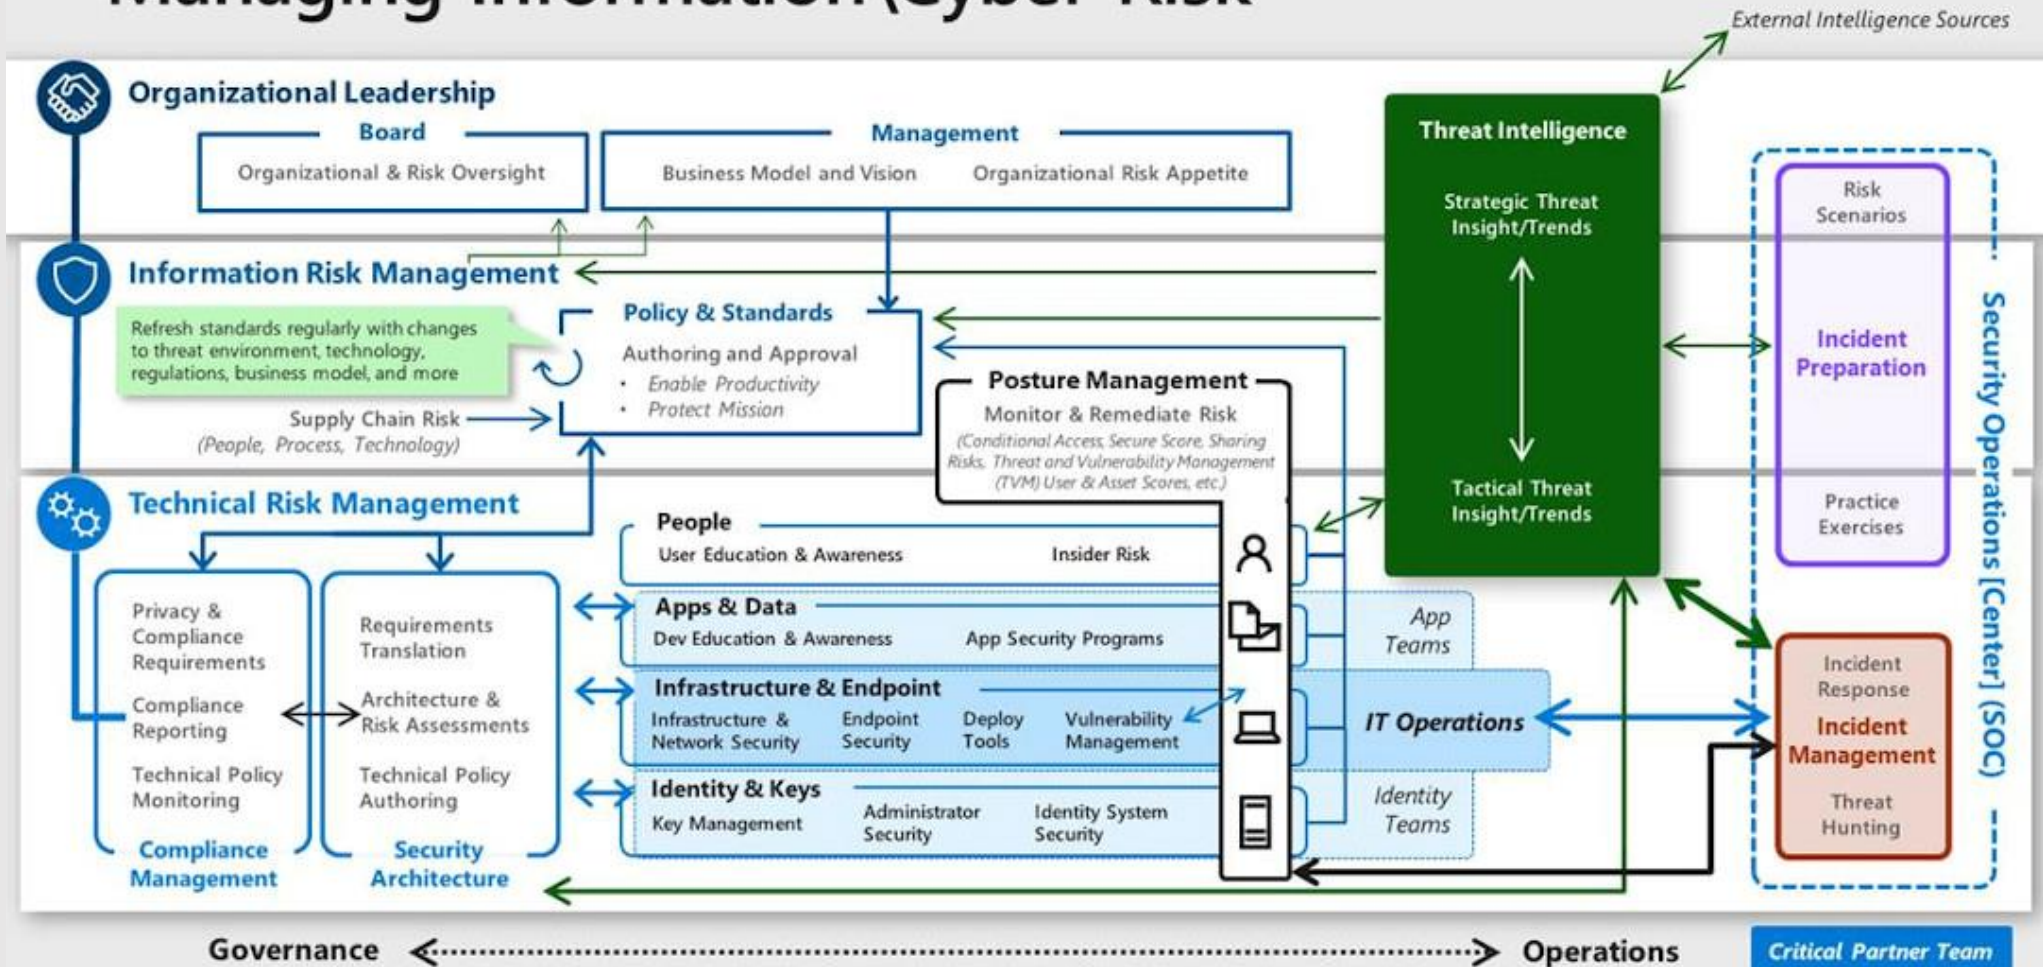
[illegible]

External Intelligence Sources

Organizational Leadership

Board
Organizational & Risk Oversight

Management
Business Model and Vision
Organizational Risk Appetite

Threat Intelligence
Strategic Threat Insight/Trends
Tactical Threat Insight/Trends

Information Risk Management

Refresh standards regularly with changes to threat environment, technology, regulations, business model, and more

Policy & Standards
Authoring and Approval
• Enable Productivity
• Protect Mission

Supply Chain Risk
(People, Process, Technology)

Posture Management
Monitor & Remediate Risk
(Conditional Access, Secure Score, Sharing Risks, Threat and Vulnerability Management (TVM) User & Asset Scores, etc.)

Risk Scenarios
Incident Preparation
Practice Exercises

Security Operations [Center] (SOC)

Technical Risk Management

Privacy & Compliance Requirements
Compliance Reporting
Technical Policy Monitoring
Compliance Management

Requirements Translation
Architecture & Risk Assessments
Technical Policy Authoring
Security Architecture

People
User Education & Awareness
Insider Risk

Apps & Data
Dev Education & Awareness
App Security Programs
App Teams

Infrastructure & Endpoint
Infrastructure & Network Security
Endpoint Security
Deploy Tools
Vulnerability Management
IT Operations

Identity & Keys
Key Management
Administrator Security
Identity System Security
Identity Teams

Incident Response
Incident Management
Threat Hunting

Governance
Operations
Critical Partner Team